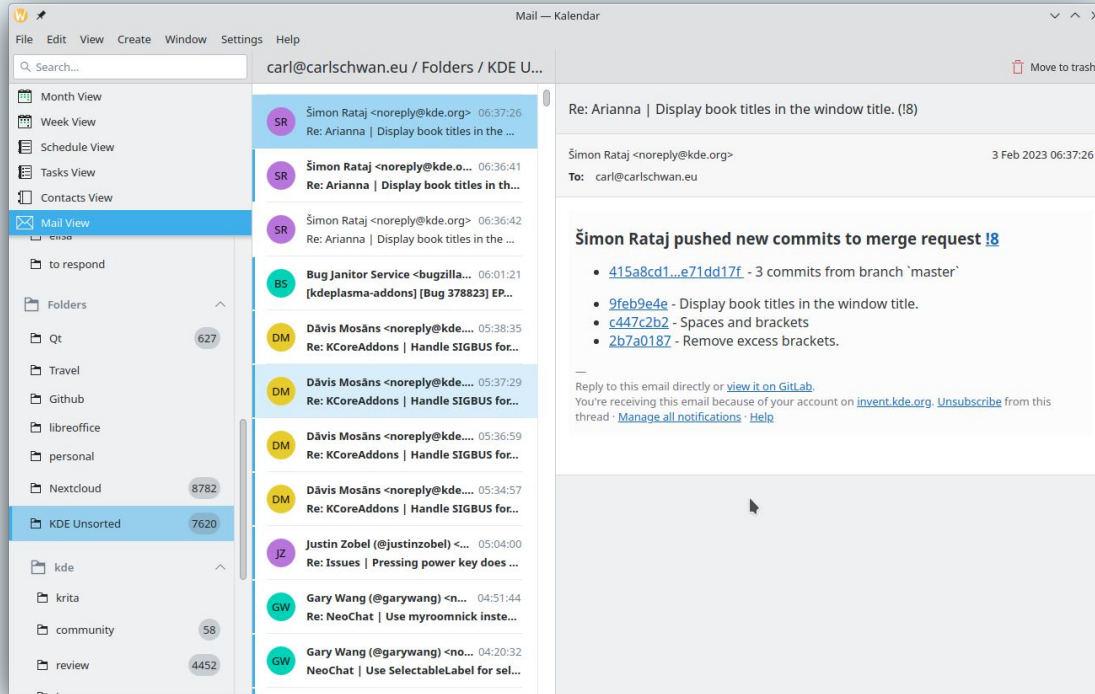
Mail — Kalendar

File Edit View Create Window Settings Help

Search...

carl@carlschwan.eu / Folders / KDE U...

Move to trash

Month View
Week View
Schedule View
Tasks View
Contacts View
Mail View
elisa
to respond
Folders
Qt 627
Travel
Github
libreoffice
personal
Nextcloud 8782
KDE Unsorted 7620
kde
krita
community 58
review 4452

SR Šimon Rataj <noreply@kde.org> 06:37:26
Re: Arianna | Display book titles in the ...

SR Šimon Rataj <noreply@kde.o... 06:36:41
Re: Arianna | Display book titles in th...

SR Šimon Rataj <noreply@kde.org> 06:36:42
Re: Arianna | Display book titles in the ...

BS Bug Janitor Service <bugzilla... 06:01:21
[kdeplasma-addons] [Bug 378823] EP...

DM Dāvis Mosāns <noreply@kde.... 05:38:35
Re: KCoreAddons | Handle SIGBUS for...

DM Dāvis Mosāns <noreply@kde.... 05:37:29
Re: KCoreAddons | Handle SIGBUS for...

DM Dāvis Mosāns <noreply@kde.... 05:36:59
Re: KCoreAddons | Handle SIGBUS for...

DM Dāvis Mosāns <noreply@kde.... 05:34:57
Re: KCoreAddons | Handle SIGBUS for...

JZ Justin Zobel (@justinzobel) <... 05:04:00
Re: Issues | Pressing power key does ...

GW Gary Wang (@garywang) <n... 04:51:44
Re: NeoChat | Use myroomnick inste...

GW Gary Wang (@garywang) <no... 04:20:32
NeoChat | Use SelectableLabel for sel...

Re: Arianna | Display book titles in the window title. (!8)

Šimon Rataj <noreply@kde.org> 3 Feb 2023 06:37:26
To: carl@carlschwan.eu

Šimon Rataj pushed new commits to merge request !8

- 415a8cd1...e71dd17f - 3 commits from branch `master`

- 9feb9e4e - Display book titles in the window title.
- c447c2b2 - Spaces and brackets
- 2b7a0187 - Remove excess brackets.

—
Reply to this email directly or view it on GitLab.
You're receiving this email because of your account on invent.kde.org. Unsubscribe from this thread · Manage all notifications · Help